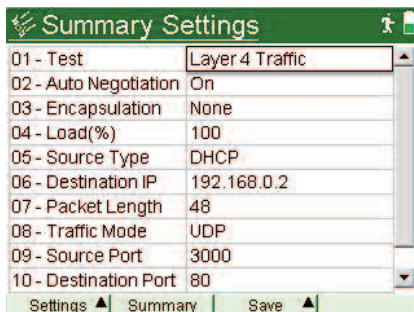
Summary Settings

| 01 - Test | Layer 4 Traffic |
|---|---|
| 02 - Auto Negotiation | On |
| 03 - Encapsulation | None |
| 04 - Load(%) | 100 |
| 05 - Source Type | DHCP |
| 06 - Destination IP | 192.168.0.2 |
| 07 - Packet Length | 48 |
| 08 - Traffic Mode | UDP |
| 09 - Source Port | 3000 |
| 10 - Destination Port | 80 |

Settings ▲ Summary Save ▲